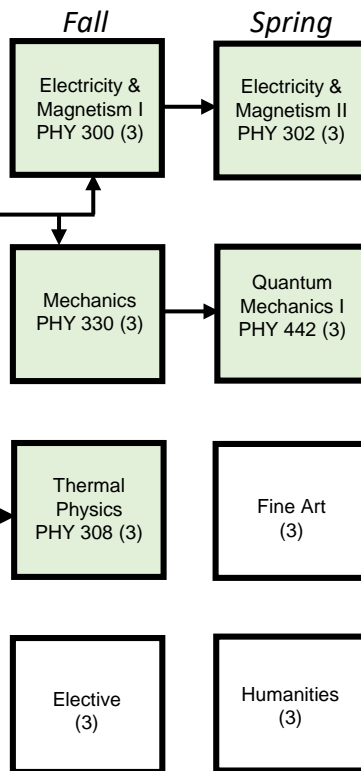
Fall

Spring

Electricity & Magnetism I PHY 300 (3)

Electricity & Magnetism II PHY 302 (3)

Mechanics PHY 330 (3)

Quantum Mechanics I PHY 442 (3)

Thermal Physics PHY 308 (3)

Fine Art (3)

Elective (3)

Humanities (3)